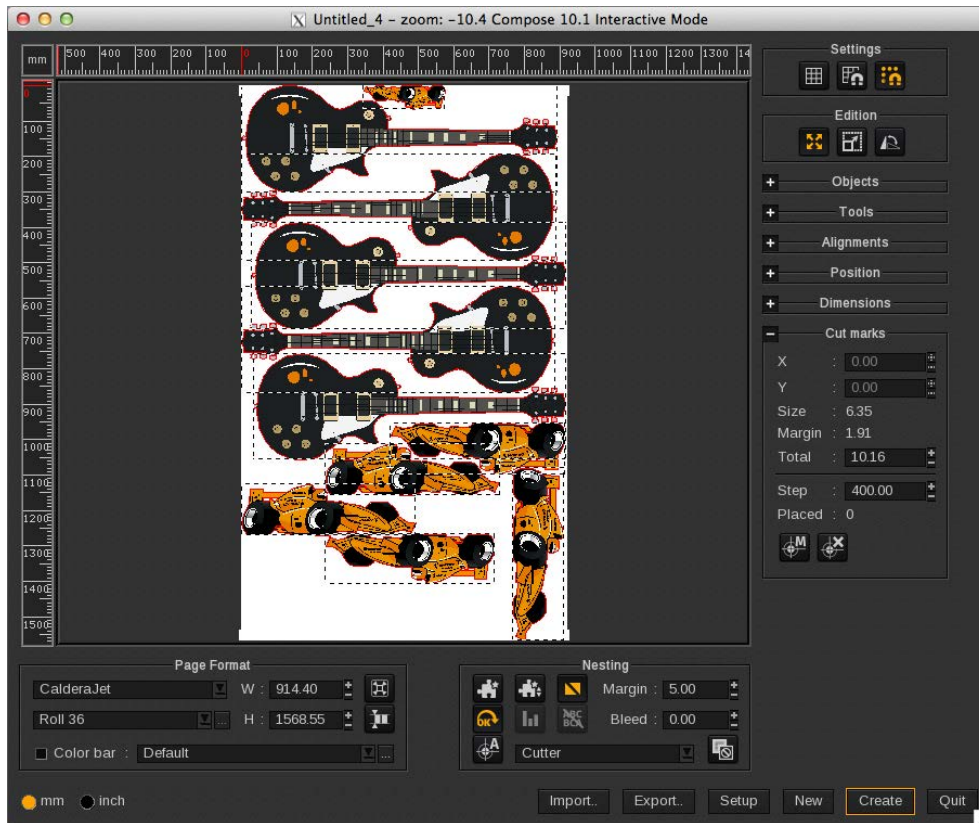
Untitled_4 - zoom: -10.4 Compose 10.1 Interactive Mode

mm 500 400 300 200 100 0 100 200 300 400 500 600 700 800 900 1000 1100 1200 1300 14

0 100 200 300 400 500 600 700 800 900 1000 1100 1200 1300 1400 1500

Settings

Edition

Objects

Tools

Alignments

Position

Dimensions

Cut marks

X : 0.00

Y : 0.00

Size : 6.35

Margin : 1.91

Total : 10.16

Step : 400.00

Placed : 0

Page Format

CalderaJet

W : 914.40

Roll 36

H : 1568.55

Color bar : Default

Nesting

Margin : 5.00

Bleed : 0.00

Cutter

mm inch

Import.. Export.. Setup New Create Quit